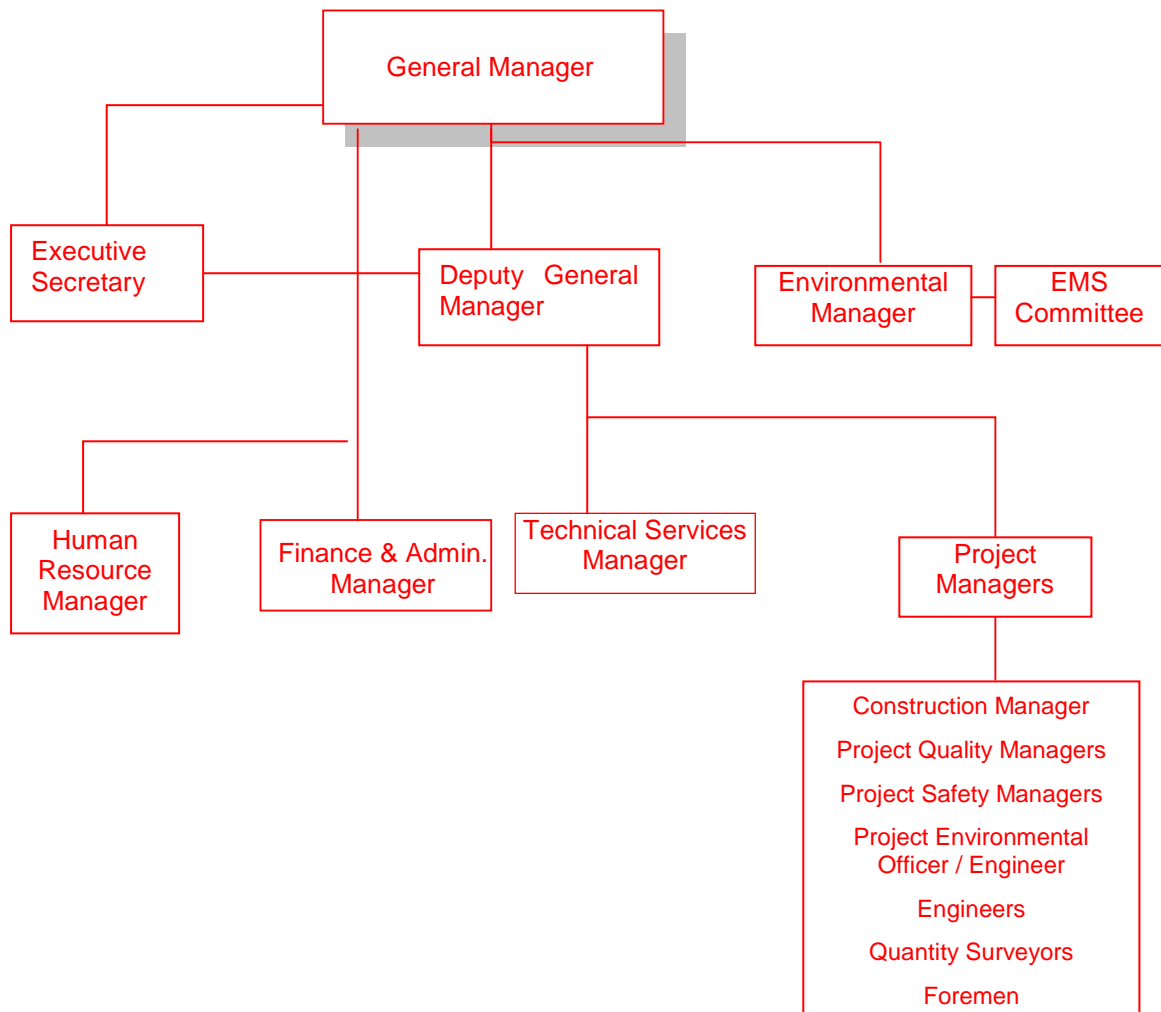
General Manager

Executive Secretary

Deputy General Manager

Environmental Manager

EMS Committee

Human Resource Manager

Finance & Admin. Manager

Technical Services Manager

Project Managers

Construction Manager

Project Quality Managers

Project Safety Managers

Project Environmental Officer / Engineer

Engineers

Quantity Surveyors

Foremen